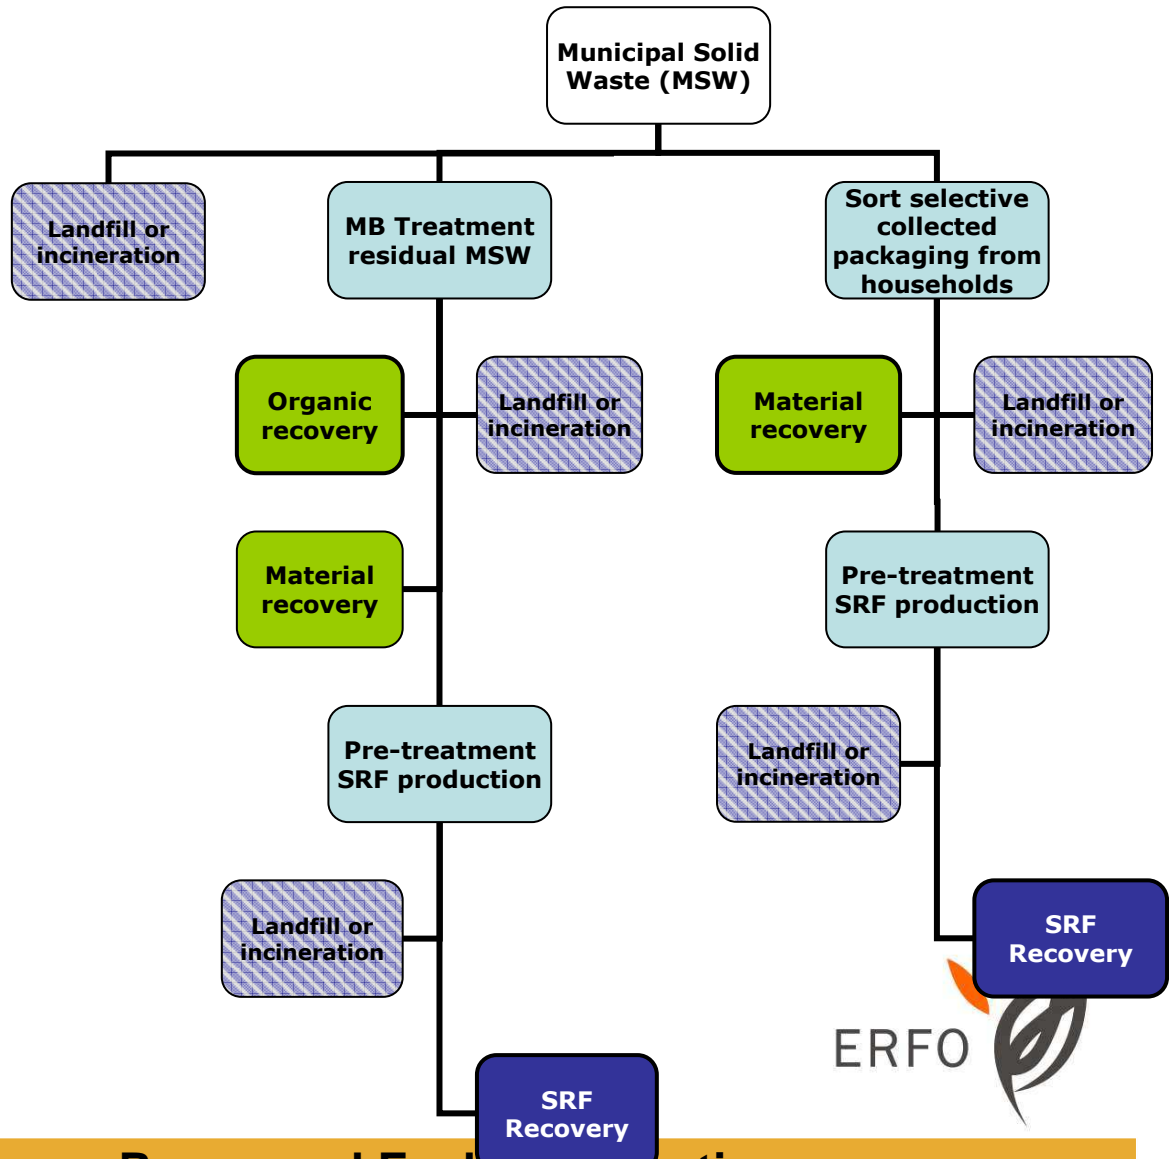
Municipal Solid Waste (MSW)

Landfill or incineration

MB Treatment residual MSW

Sort selective collected packaging from households

Organic recovery

Landfill or incineration

Material recovery

Landfill or incineration

Material recovery

Pre-treatment SRF production

Pre-treatment SRF production

Landfill or incineration

Landfill or incineration

SRF Recovery

ERFO

SRF Recovery

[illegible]